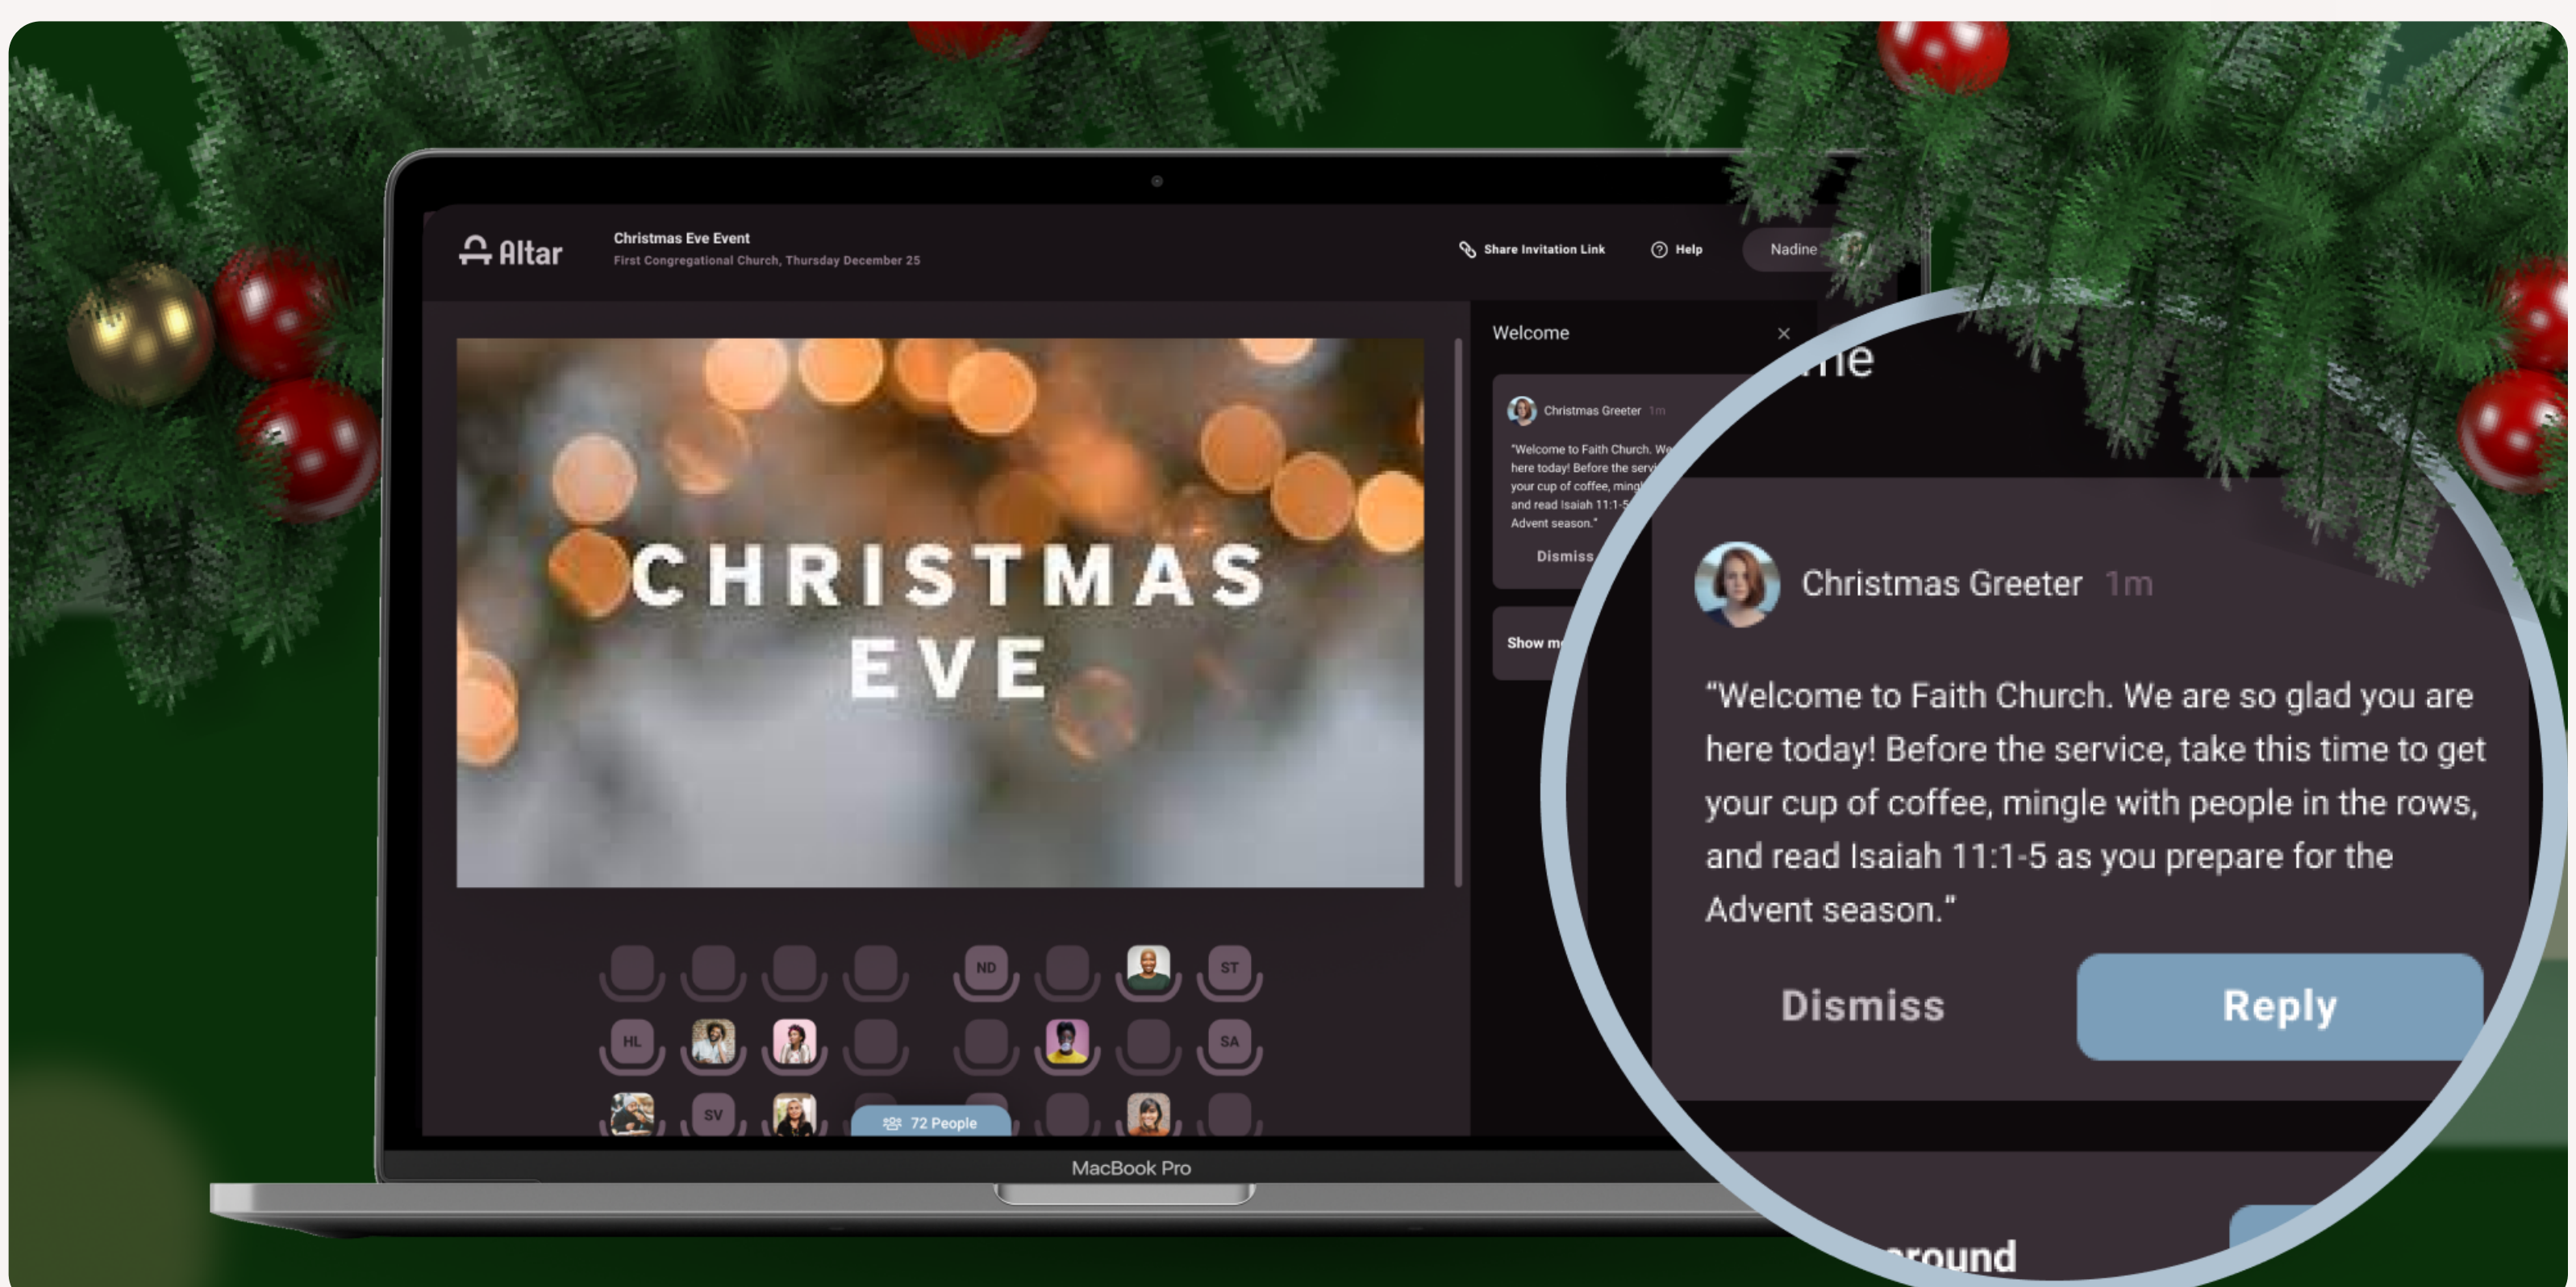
Altar

Christmas Eve Event
First Congregational Church, Thursday December 25

Share Invitation Link

Help

Nadine

CHRISTMAS EVE

Welcome ×

Christmas Greeter 1m

"Welcome to Faith Church. We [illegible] here today! Before the servi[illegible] your cup of coffee, mingl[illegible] and read Isaiah 11:1-5 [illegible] Advent season."

Dismiss

Show m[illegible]

ND ST HL SA SV

72 People

MacBook Pro

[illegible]me

Christmas Greeter 1m

"Welcome to Faith Church. We are so glad you are here today! Before the service, take this time to get your cup of coffee, mingle with people in the rows, and read Isaiah 11:1-5 as you prepare for the Advent season."

Dismiss

Reply

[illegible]round